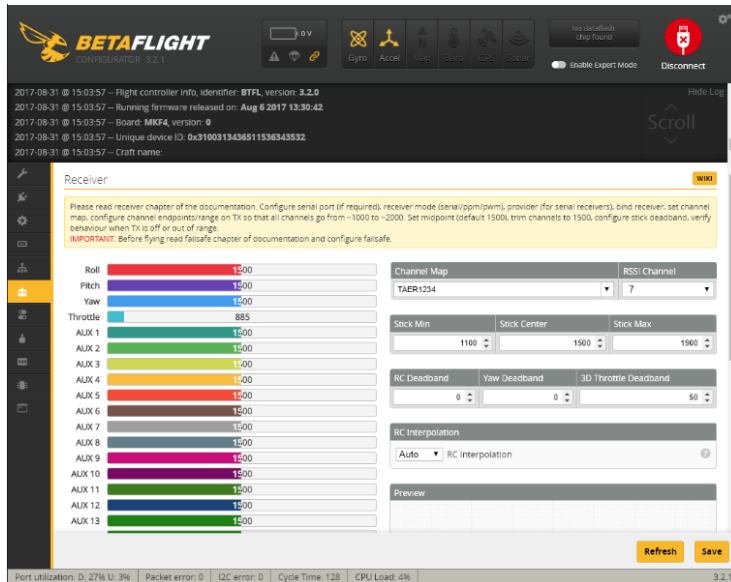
BETAFLIGHT
CONFIGURATOR 3.2.1

0 V

Gyro Accel Mag Baro GPS Sonar

No dataflash chip found

Enable Expert Mode

Disconnect

2017-08-31 @ 15:03:57 -- Flight controller info, identifier: BTFL, version: 3.2.0
2017-08-31 @ 15:03:57 -- Running firmware released on: Aug 6 2017 13:30:42
2017-08-31 @ 15:03:57 -- Board: MKF4, version: 0
2017-08-31 @ 15:03:57 -- Unique device ID: 0x3100313436511536343532
2017-08-31 @ 15:03:57 -- Craft name:

Hide Log

Scroll

Receiver

WIKI

Please read receiver chapter of the documentation. Configure serial port (if required), receiver mode (serial/ppm/pwm), provider (for serial receivers), bind receiver, set channel map, configure channel endpoints/range on TX so that all channels go from ~1000 to ~2000. Set midpoint (default 1500), trim channels to 1500, configure stick deadband, verify behaviour when TX is off or out of range.
IMPORTANT: Before flying read failsafe chapter of documentation and configure failsafe.

| | |
|---|---|
| Roll | 1500 |
| Pitch | 1500 |
| Yaw | 1500 |
| Throttle | 885 |
| AUX 1 | 1500 |
| AUX 2 | 1500 |
| AUX 3 | 1500 |
| AUX 4 | 1500 |
| AUX 5 | 1500 |
| AUX 6 | 1500 |
| AUX 7 | 1500 |
| AUX 8 | 1500 |
| AUX 9 | 1500 |
| AUX 10 | 1500 |
| AUX 11 | 1500 |
| AUX 12 | 1500 |
| AUX 13 | 1500 |

Channel Map
TAER1234

RSSI Channel
?

Stick Min
1100

Stick Center
1500

Stick Max
1900

RC Deadband
0

Yaw Deadband
0

3D Throttle Deadband
50

RC Interpolation
Auto RC Interpolation

Preview

Refresh

Save

Port utilization: D: 27% U: 3% | Packet error: 0 | I2C error: 0 | Cycle Time: 128 | CPU Load: 4%

3.2.1